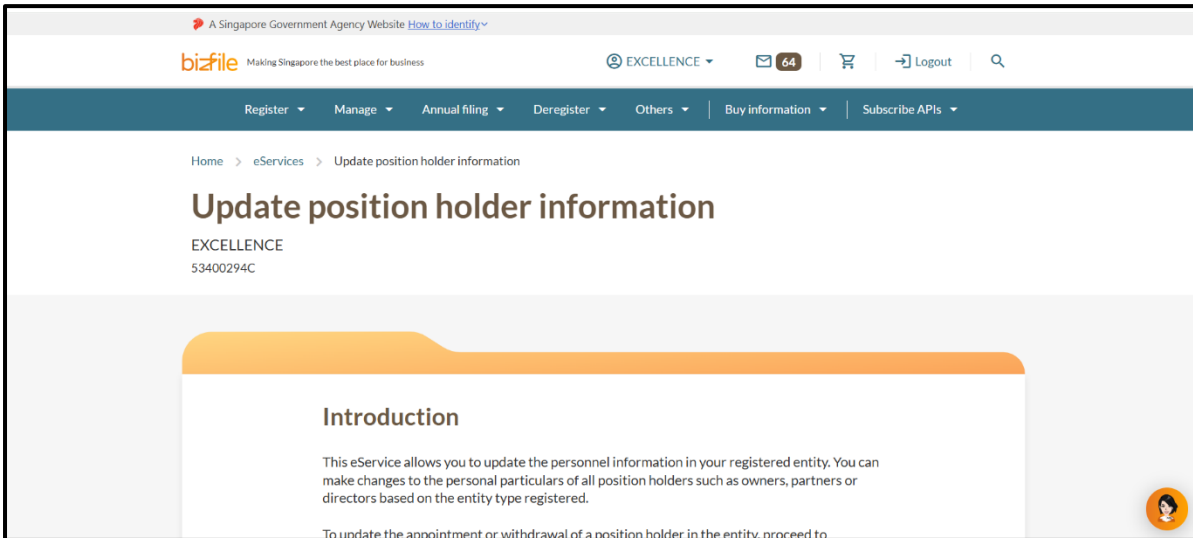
A Singapore Government Agency Website How to identify

bizfile Making Singapore the best place for business

EXCELLENCE 64 Logout

Register Manage Annual filing Deregister Others Buy information Subscribe APIs

Home > eServices > Update position holder information

Update position holder information

EXCELLENCE
53400294C

Introduction

This eService allows you to update the personnel information in your registered entity. You can make changes to the personal particulars of all position holders such as owners, partners or directors based on the entity type registered.

To update the appointment or withdrawal of a position holder in the entity, proceed to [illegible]